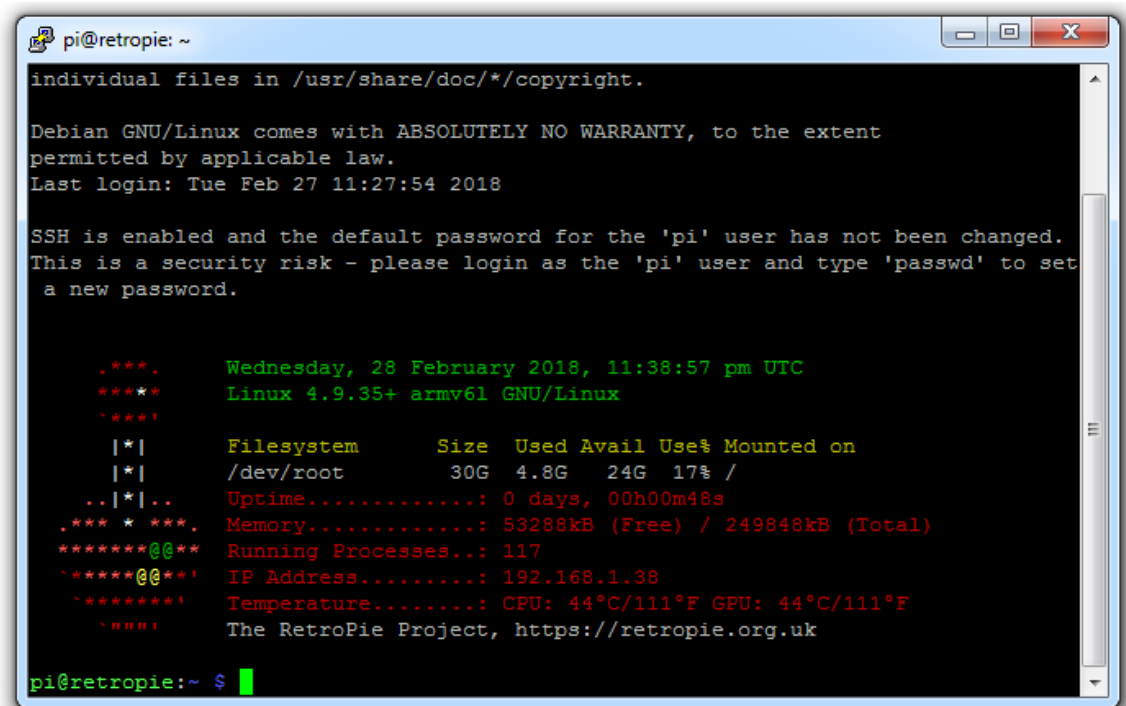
pi@retropie: ~

individual files in /usr/share/doc/*/copyright.

Debian GNU/Linux comes with ABSOLUTELY NO WARRANTY, to the extent permitted by applicable law.
Last login: Tue Feb 27 11:27:54 2018

SSH is enabled and the default password for the 'pi' user has not been changed.
This is a security risk - please login as the 'pi' user and type 'passwd' to set a new password.

.***.      Wednesday, 28 February 2018, 11:38:57 pm UTC
***.*      Linux 4.9.35+ armv6l GNU/Linux
`***'
|*|        Filesystem      Size  Used Avail Use% Mounted on
|*|        /dev/root        30G  4.8G   24G  17% /
..|*|..    Uptime.............: 0 days, 00h00m48s
.*** * ***.  Memory.............: 53288kB (Free) / 249848kB (Total)
*******@@**  Running Processes..: 117
`*****@@**'  IP Address.........: 192.168.1.38
`*******'    Temperature........: CPU: 44°C/111°F GPU: 44°C/111°F
`"""'        The RetroPie Project, https://retropie.org.uk

pi@retropie:~ $